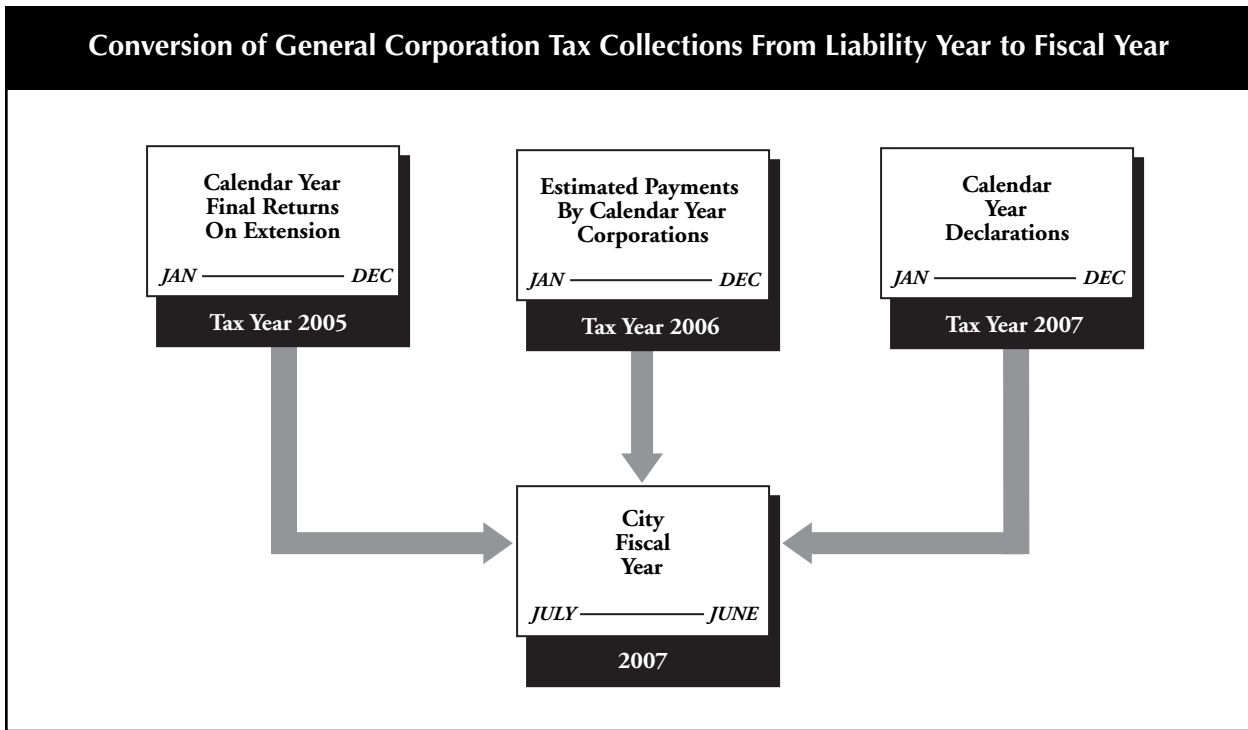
Conversion of General Corporation Tax Collections From Liability Year to Fiscal Year

Calendar Year Final Returns On Extension

JAN ——— DEC

Tax Year 2005

Estimated Payments By Calendar Year Corporations

JAN ——— DEC

Tax Year 2006

Calendar Year Declarations

JAN ——— DEC

Tax Year 2007

City Fiscal Year

JULY ——— JUNE

2007